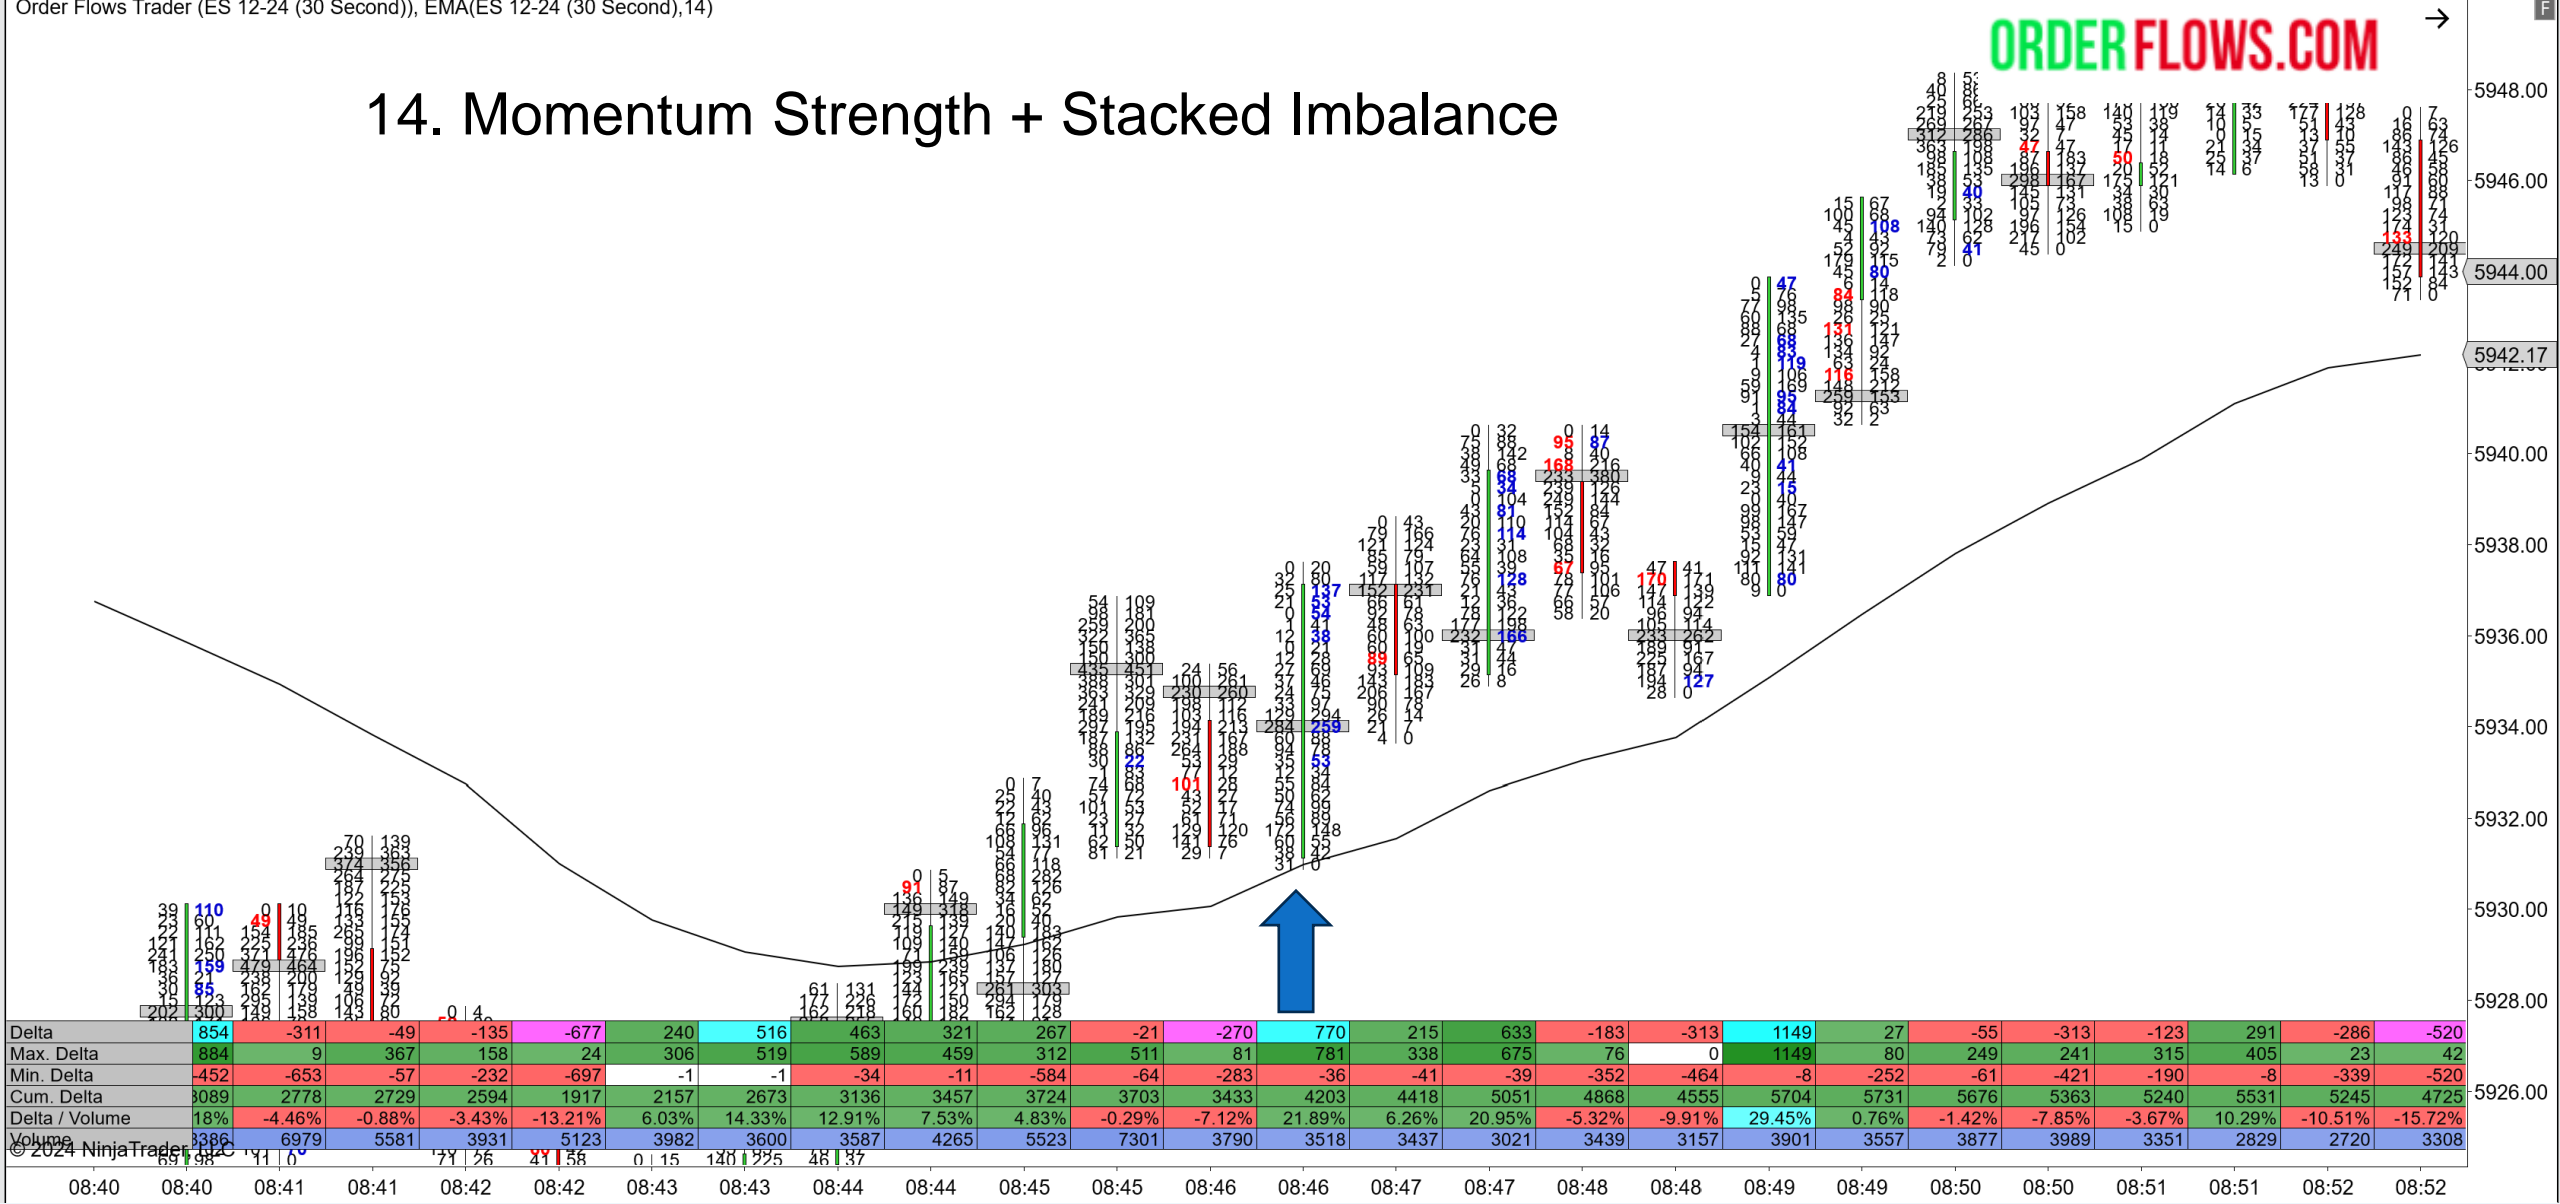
Order Flows Trader (ES 12-24 (30 Second)), EMA(ES 12-24 (30 Second),14)

ORDERFLOWS.COM

14. Momentum Strength + Stacked Imbalance

5948.00
5946.00
5944.00
5942.17
5940.00
5938.00
5936.00
5934.00
5932.00
5930.00
5928.00
5926.00

| Delta | 854 | -311 | -49 | -135 | -677 | 240 | 516 | 463 | 321 | 267 | -21 | -270 | 770 | 215 | 633 | -183 | -313 | 1149 | 27 | -55 | -313 | -123 | 291 | -286 | -520 |
|---|---|---|---|---|---|---|---|---|---|---|---|---|---|---|---|---|---|---|---|---|---|---|---|---|---|
| Max. Delta | 884 | 9 | 367 | 158 | 24 | 306 | 519 | 589 | 459 | 312 | 511 | 81 | 781 | 338 | 675 | 76 | 0 | 1149 | 80 | 249 | 241 | 315 | 405 | 23 | 42 |
| Min. Delta | -452 | -653 | -57 | -232 | -697 | -1 | -1 | -34 | -11 | -584 | -64 | -283 | -36 | -41 | -39 | -352 | -464 | -8 | -252 | -61 | -421 | -190 | -8 | -339 | -520 |
| Cum. Delta | 3089 | 2778 | 2729 | 2594 | 1917 | 2157 | 2673 | 3136 | 3457 | 3724 | 3703 | 3433 | 4203 | 4418 | 5051 | 4868 | 4555 | 5704 | 5731 | 5676 | 5363 | 5240 | 5531 | 5245 | 4725 |
| Delta / Volume | 18% | -4.46% | -0.88% | -3.43% | -13.21% | 6.03% | 14.33% | 12.91% | 7.53% | 4.83% | -0.29% | -7.12% | 21.89% | 6.26% | 20.95% | -5.32% | -9.91% | 29.45% | 0.76% | -1.42% | -7.85% | -3.67% | 10.29% | -10.51% | -15.72% |
| Volume | 3386 | 6979 | 5581 | 3931 | 5123 | 3982 | 3600 | 3587 | 4265 | 5523 | 7301 | 3790 | 3518 | 3437 | 3021 | 3439 | 3157 | 3901 | 3557 | 3877 | 3989 | 3351 | 2829 | 2720 | 3308 |

© 2024 NinjaTrader, LLC

08:40 08:40 08:41 08:41 08:42 08:42 08:43 08:43 08:44 08:44 08:45 08:45 08:46 08:46 08:47 08:47 08:48 08:48 08:49 08:49 08:50 08:50 08:51 08:51 08:52 08:52